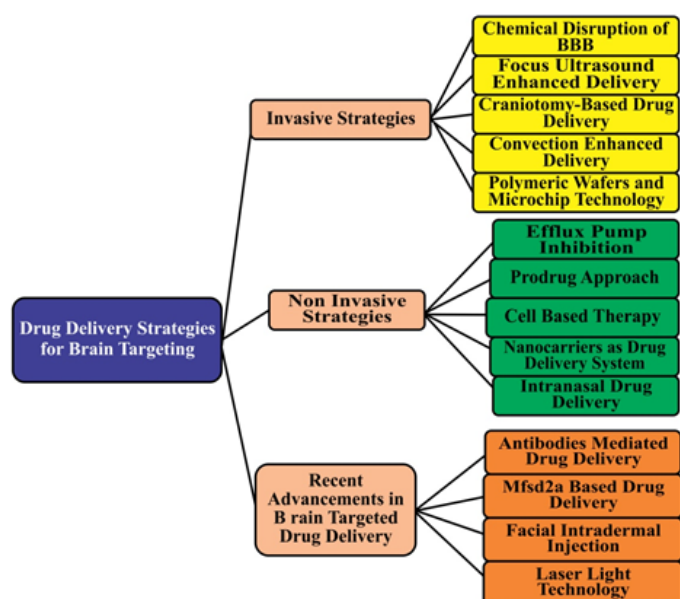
Drug Delivery Strategies for Brain Targeting

Invasive Strategies

Chemical Disruption of BBB

Focus Ultrasound Enhanced Delivery

Craniotomy-Based Drug Delivery

Convection Enhanced Delivery

Polymeric Wafers and Microchip Technology

Non Invasive Strategies

Efflux Pump Inhibition

Prodrug Approach

Cell Based Therapy

Nanocarriers as Drug Delivery System

Intranasal Drug Delivery

Recent Advancements in B rain Targeted Drug Delivery

Antibodies Mediated Drug Delivery

Mfsd2a Based Drug Delivery

Facial Intradermal Injection

Laser Light Technology